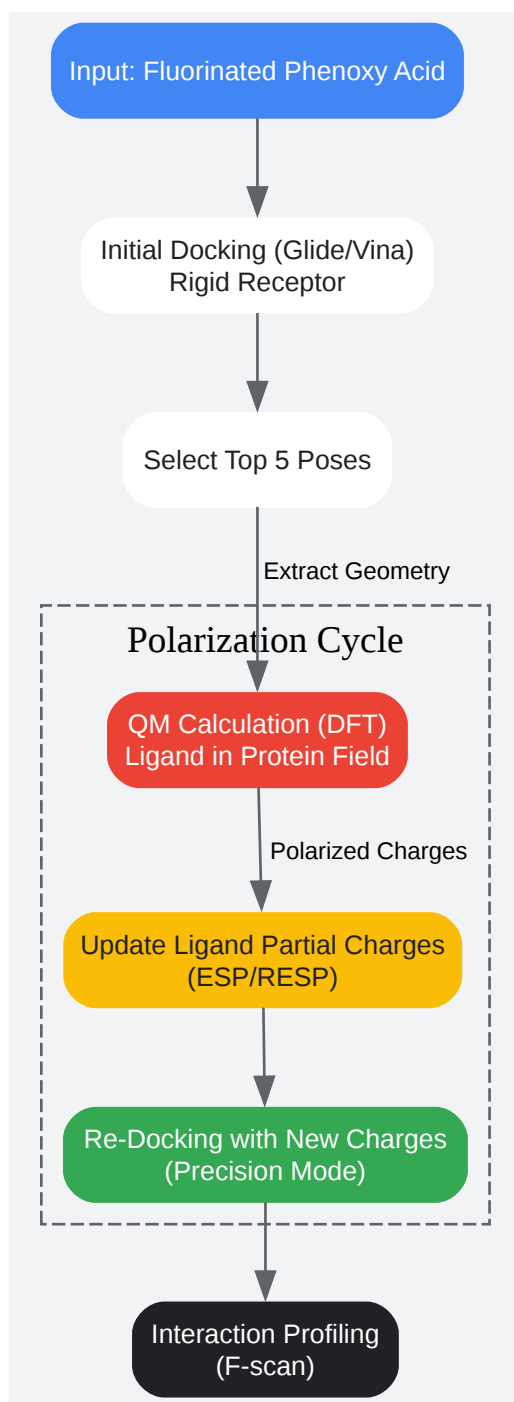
Input: Fluorinated Phenoxy Acid

Initial Docking (Glide/Vina)
Rigid Receptor

Select Top 5 Poses

Extract Geometry

Polarization Cycle

QM Calculation (DFT)
Ligand in Protein Field

Polarized Charges

Update Ligand Partial Charges
(ESP/RESP)

Re-Docking with New Charges
(Precision Mode)

Interaction Profiling
(F-scan)